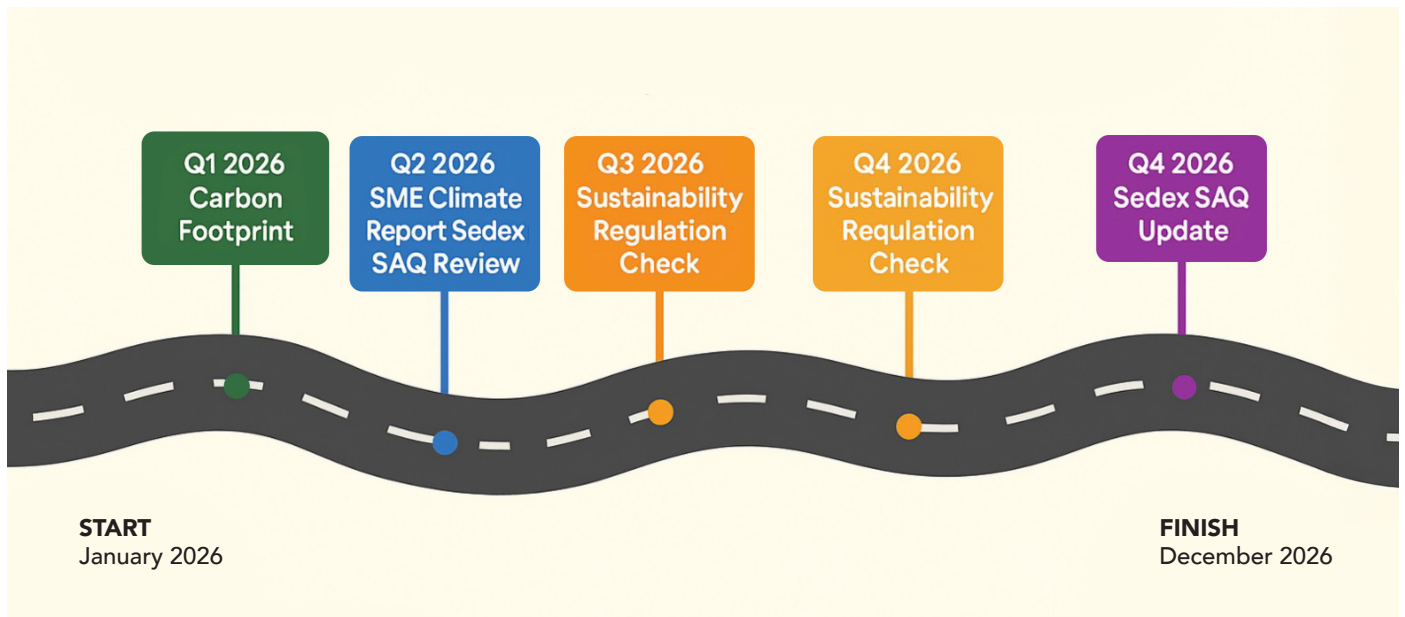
Q1 2026
Carbon Footprint

Q2 2026
SME Climate Report Sedex SAQ Review

Q3 2026
Sustainability Regulation Check

Q4 2026
Sustainability Requlation Check

Q4 2026
Sedex SAQ Update

START
January 2026

FINISH
December 2026